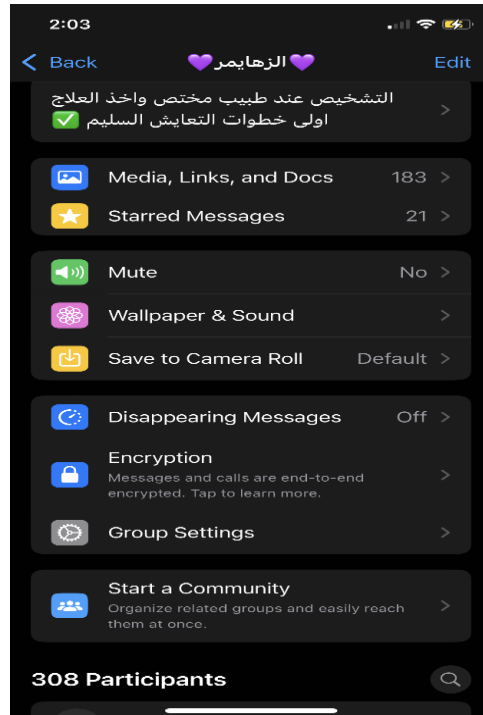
2:03

Back 💜الزهايمر💜 Edit

التشخيص عند طبيب مختص واخذ العلاج اولى خطوات التعايش السليم ✅

Media, Links, and Docs 183

Starred Messages 21

Mute No

Wallpaper & Sound

Save to Camera Roll Default

Disappearing Messages Off

Encryption
Messages and calls are end-to-end encrypted. Tap to learn more.

Group Settings

Start a Community
Organize related groups and easily reach them at once.

308 Participants